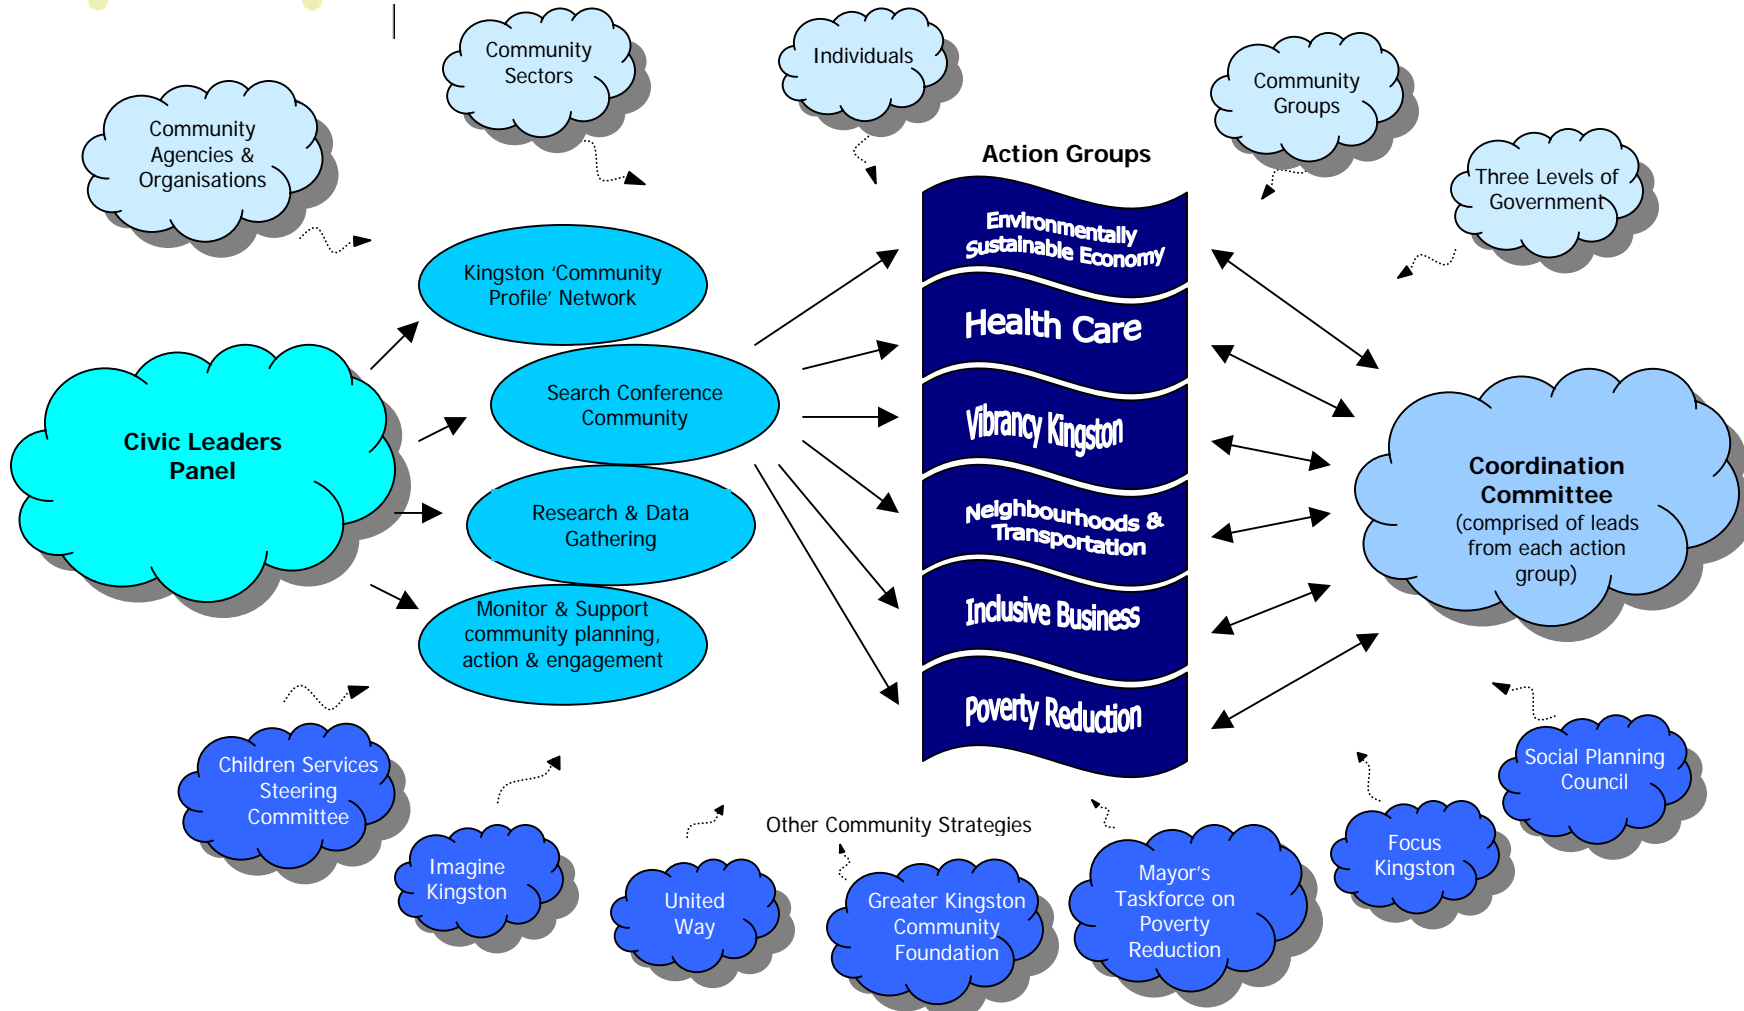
Community Sectors

Individuals

Community Groups

Community Agencies & Organisations

Three Levels of Government

Action Groups

Environmentally Sustainable Economy

Health Care

Vibrancy Kingston

Neighbourhoods & Transportation

Inclusive Business

Poverty Reduction

Kingston 'Community Profile' Network

Search Conference Community

Research & Data Gathering

Monitor & Support community planning, action & engagement

Civic Leaders Panel

Coordination Committee (comprised of leads from each action group)

Children Services Steering Committee

Imagine Kingston

United Way

Other Community Strategies

Greater Kingston Community Foundation

Mayor's Taskforce on Poverty Reduction

Focus Kingston

Social Planning Council